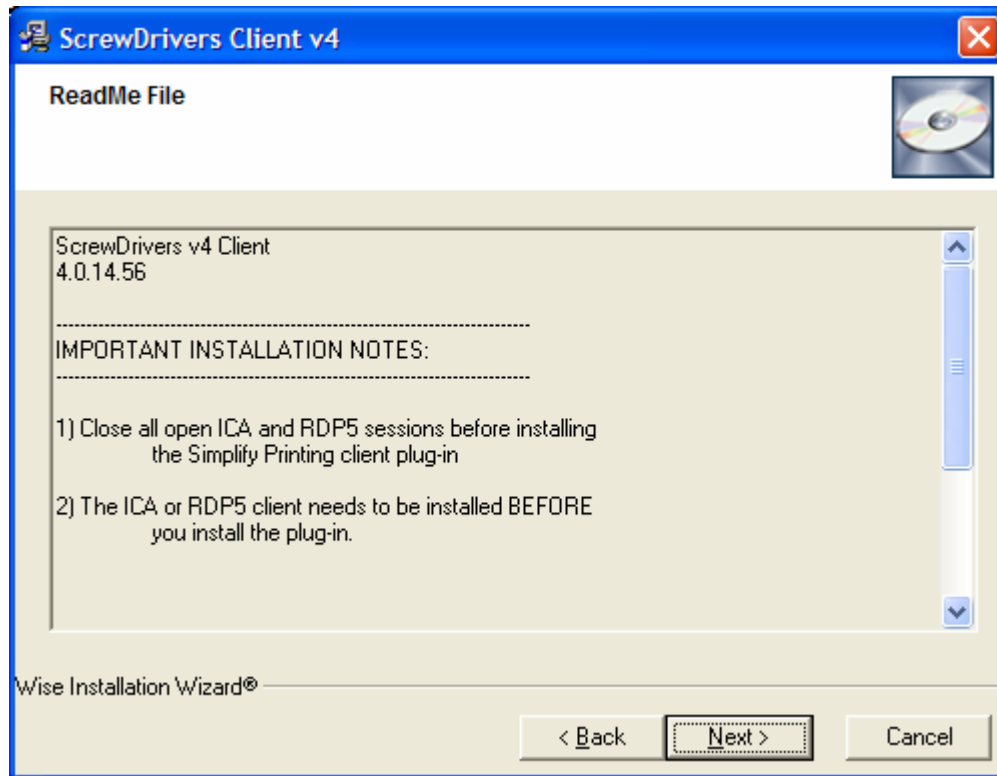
ScrewDrivers Client v4

ReadMe File

ScrewDrivers v4 Client
4.0.14.56

--------------------------------------------------------------------
IMPORTANT INSTALLATION NOTES:
--------------------------------------------------------------------

1) Close all open ICA and RDP5 sessions before installing the Simplify Printing client plug-in

2) The ICA or RDP5 client needs to be installed BEFORE you install the plug-in.

Wise Installation Wizard®

< Back
Next >
Cancel